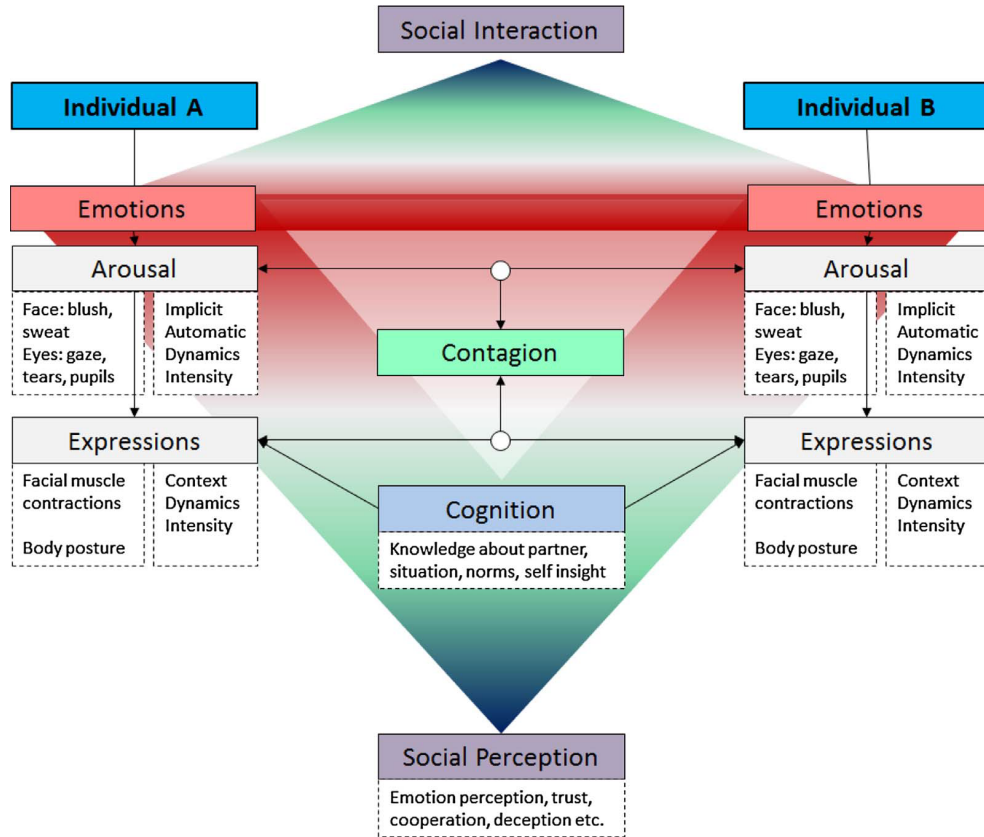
Social Interaction

Individual A

Individual B

Emotions

Emotions

Arousal

Arousal

Face: blush, sweat
Eyes: gaze, tears, pupils

Implicit
Automatic
Dynamics
Intensity

Contagion

Face: blush, sweat
Eyes: gaze, tears, pupils

Implicit
Automatic
Dynamics
Intensity

Expressions

Expressions

Facial muscle contractions

Body posture

Context
Dynamics
Intensity

Cognition

Knowledge about partner, situation, norms, self insight

Facial muscle contractions

Body posture

Context
Dynamics
Intensity

Social Perception

Emotion perception, trust, cooperation, deception etc.